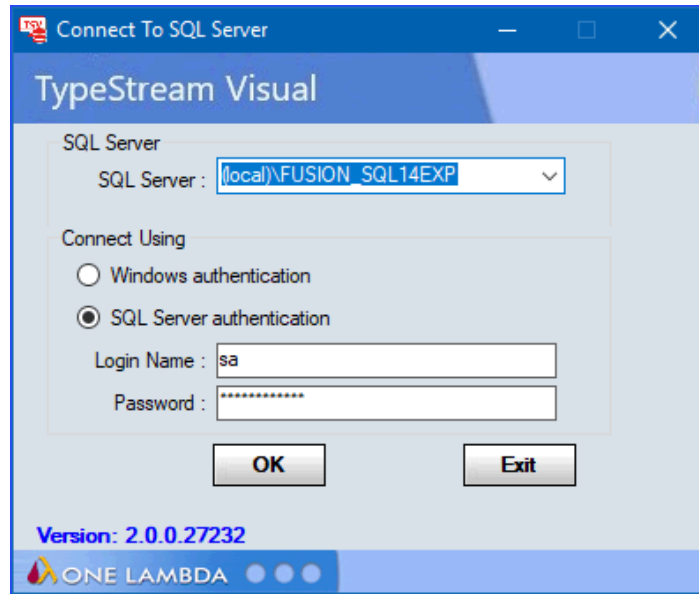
TSV Connect To SQL Server

TypeStream Visual

SQL Server

SQL Server : (local)\FUSION_SQL14EXP

Connect Using

Windows authentication

SQL Server authentication

Login Name : sa

Password : *************

OK

Exit

Version: 2.0.0.27232

ONE LAMBDA